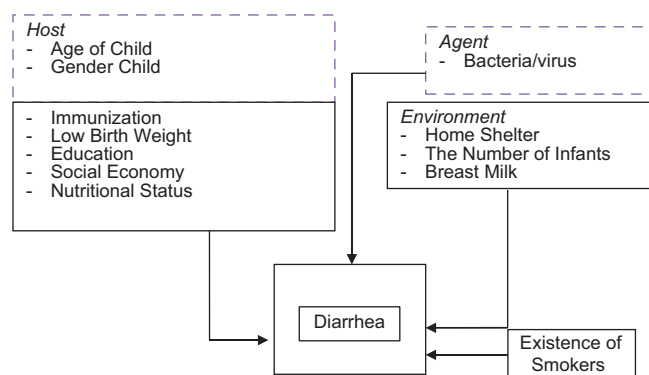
Host
- Age of Child
- Gender Child

- Immunization
- Low Birth Weight
- Education
- Social Economy
- Nutritional Status

Agent
- Bacteria/virus

Environment
- Home Shelter
- The Number of Infants
- Breast Milk

Diarrhea

Existence of Smokers